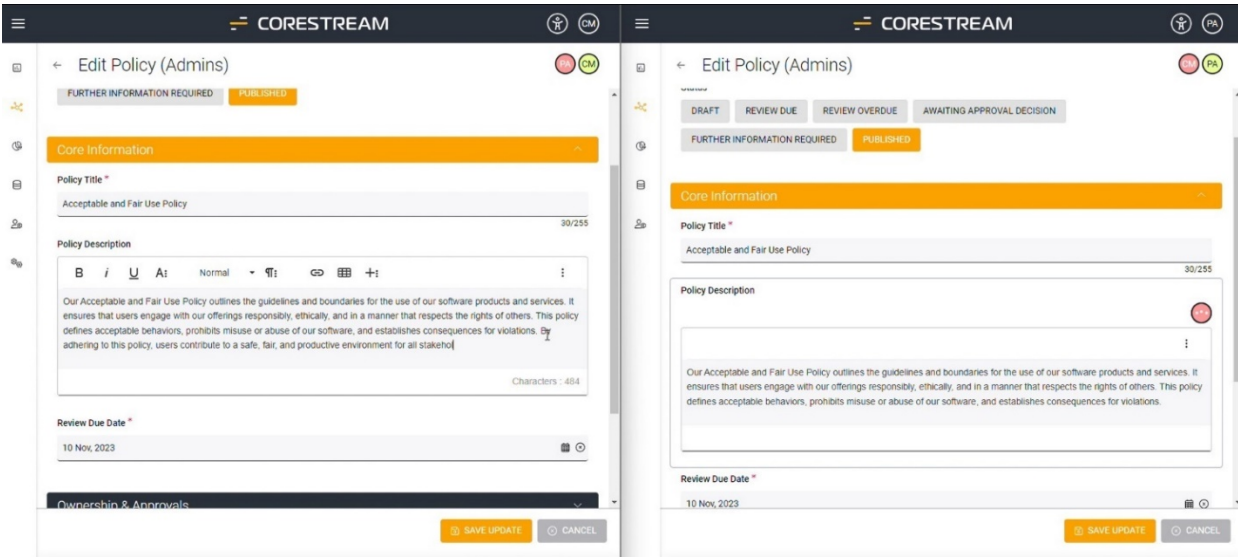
CORESTREAM CM

← Edit Policy (Admins) PA CM

FURTHER INFORMATION REQUIRED PUBLISHED

Core Information

Policy Title *

Acceptable and Fair Use Policy

30/255

Policy Description

B i U A Normal ¶

Our Acceptable and Fair Use Policy outlines the guidelines and boundaries for the use of our software products and services. It ensures that users engage with our offerings responsibly, ethically, and in a manner that respects the rights of others. This policy defines acceptable behaviors, prohibits misuse or abuse of our software, and establishes consequences for violations. By adhering to this policy, users contribute to a safe, fair, and productive environment for all stakehol

Characters : 484

Review Due Date *

10 Nov, 2023

Ownership & Approvals

SAVE UPDATE CANCEL

CORESTREAM PA

← Edit Policy (Admins) CM PA

DRAFT REVIEW DUE REVIEW OVERDUE AWAITING APPROVAL DECISION

FURTHER INFORMATION REQUIRED PUBLISHED

Core Information

Policy Title *

Acceptable and Fair Use Policy

30/255

Policy Description

Our Acceptable and Fair Use Policy outlines the guidelines and boundaries for the use of our software products and services. It ensures that users engage with our offerings responsibly, ethically, and in a manner that respects the rights of others. This policy defines acceptable behaviors, prohibits misuse or abuse of our software, and establishes consequences for violations.

Review Due Date *

10 Nov, 2023

SAVE UPDATE CANCEL